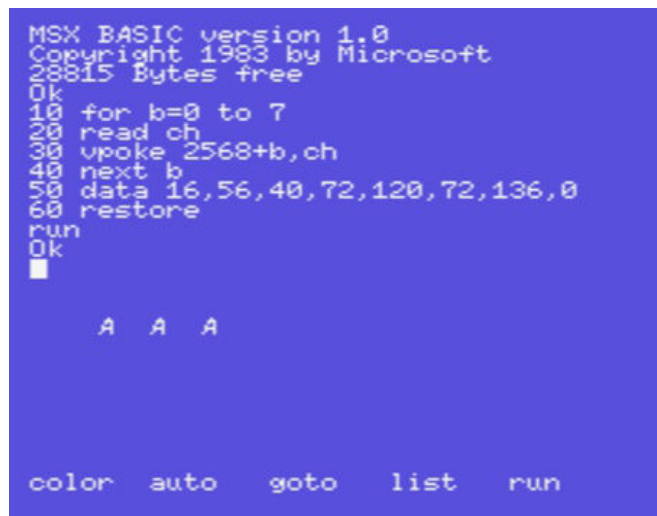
MSX BASIC version 1.0
Copyright 1983 by Microsoft
28815 Bytes free
Ok
10 for b=0 to 7
20 read ch
30 vpoke 2568+b,ch
40 next b
50 data 16,56,40,72,120,72,136,0
60 restore
run
Ok

A A A

color auto goto list run